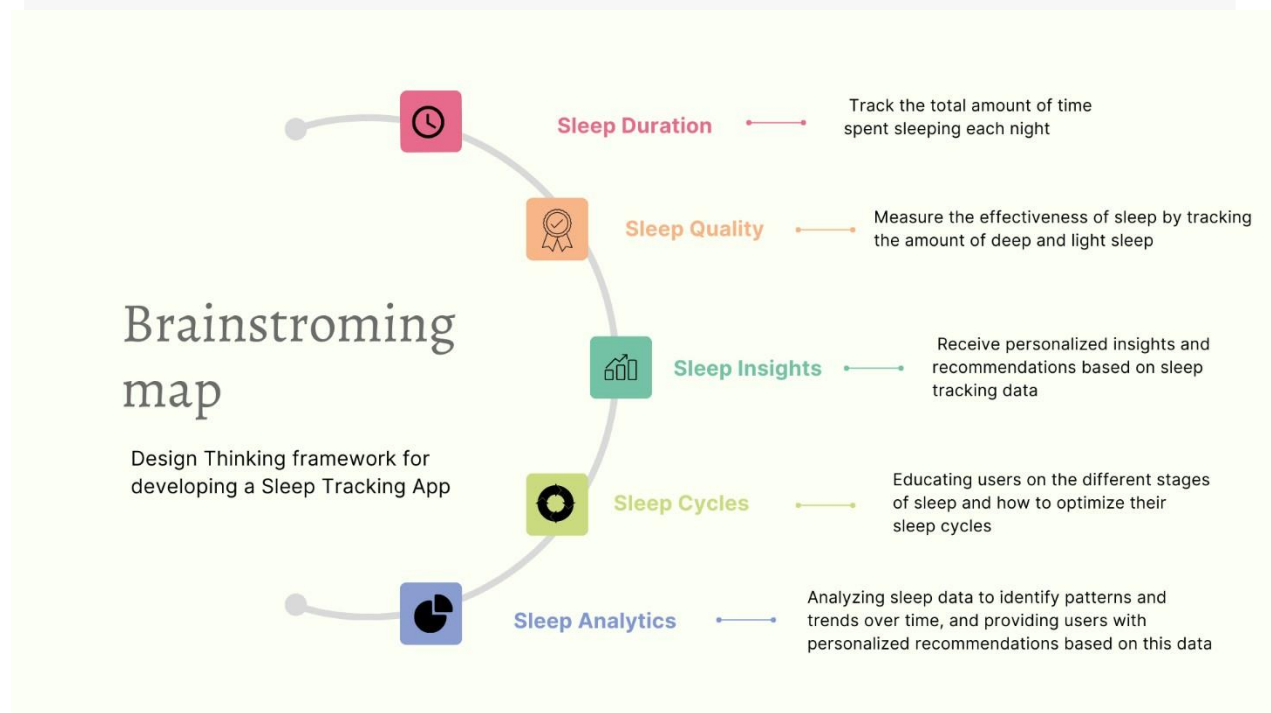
Brainstroming map

Design Thinking framework for developing a Sleep Tracking App

Sleep Duration

Track the total amount of time spent sleeping each night

Sleep Quality

Measure the effectiveness of sleep by tracking the amount of deep and light sleep

Sleep Insights

Receive personalized insights and recommendations based on sleep tracking data

Sleep Cycles

Educating users on the different stages of sleep and how to optimize their sleep cycles

Sleep Analytics

Analyzing sleep data to identify patterns and trends over time, and providing users with personalized recommendations based on this data